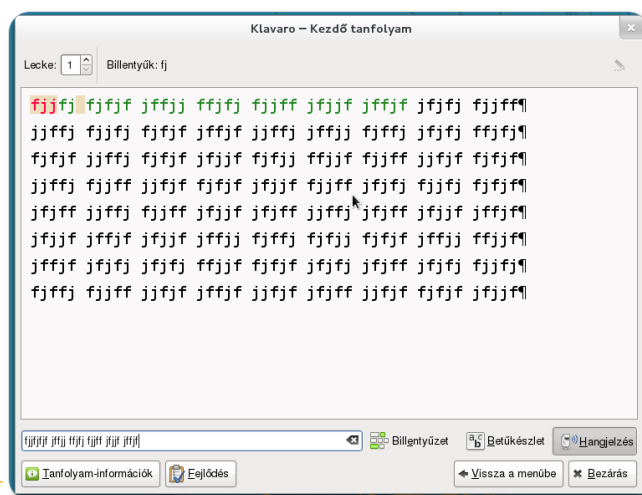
Klavaro – Kezdő tanfolyam

Lecke: 1 Billentyűk: fj

fjjfj fjfjf jffjj ffjfj fjjff jfjjf jffjf jfjfj fjjff¶
jjffj fjjfj fjfjf jffjf jjffj jffjj fjffj jfjfj ffjfj¶
fjfjf jjffj fjfjf jfjjf fjfjj ffjjf fjjff jjfjf fjfjf¶
jjffj fjjff jjfjf fjfjf jfjjf fjjff jfjfj fjjfj fjfjf¶
jfjff jjffj fjjff jfjjf jfjff jjffj jfjff jfjjf jffjf¶
jfjjf jffjf jfjjf jffjj fjffj fjfjj fjfjf jffjj ffjjf¶
jffjf jfjfj jfjfj ffjjf fjfjf jfjfj jfjff jfjfj fjjfj¶
fjffj fjjff jjfjf jffjf jjfjf jfjff jjfjf fjfjf jfjjf¶

fjjfjfjf jffjj ffjfj fjjff jfjjf jffjf

Billentyűzet
Betűkészlet
Hangjelzés
Tanfolyam-információk
Fejlődés
Vissza a menübe
Bezárás